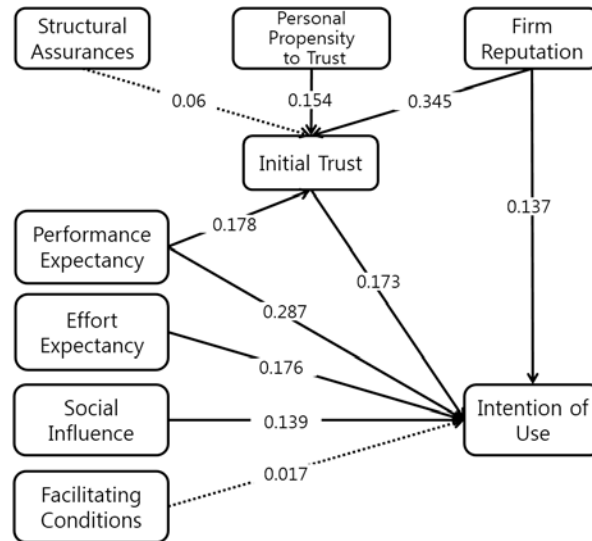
Structural Assurances

Personal Propensity to Trust

Firm Reputation

0.06

0.154

0.345

Initial Trust

0.137

Performance Expectancy

0.178

0.173

0.287

Effort Expectancy

0.176

Social Influence

0.139

Intention of Use

0.017

Facilitating Conditions